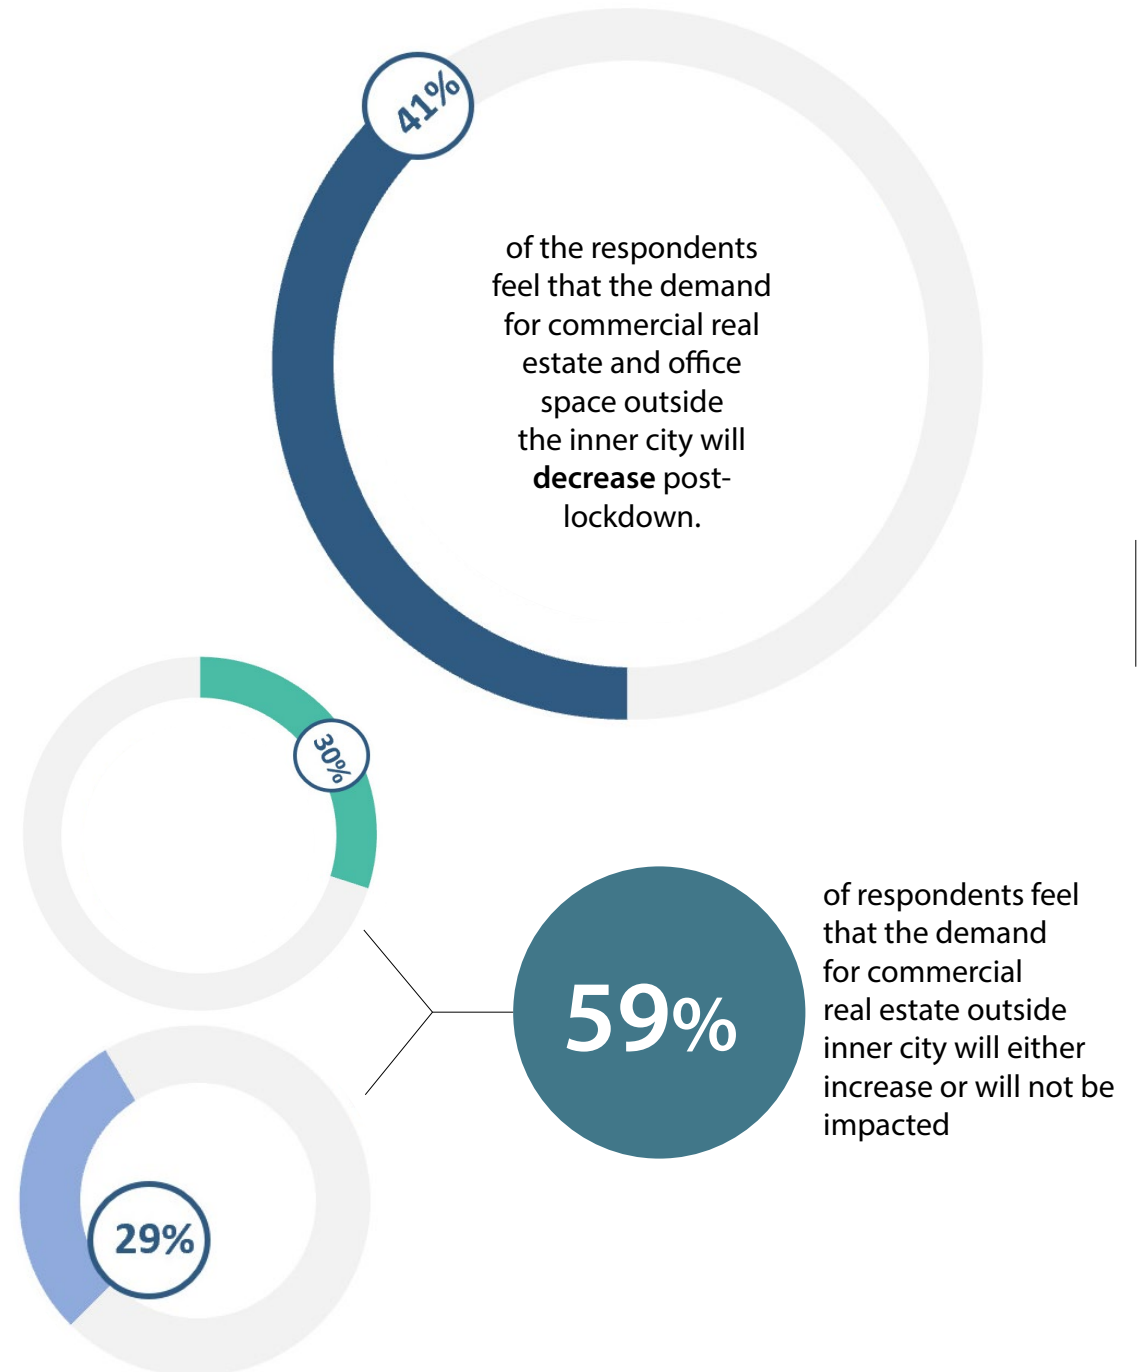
41%

of the respondents feel that the demand for commercial real estate and office space outside the inner city will **decrease** post-lockdown.

30%

59%

of respondents feel that the demand for commercial real estate outside inner city will either increase or will not be impacted

29%